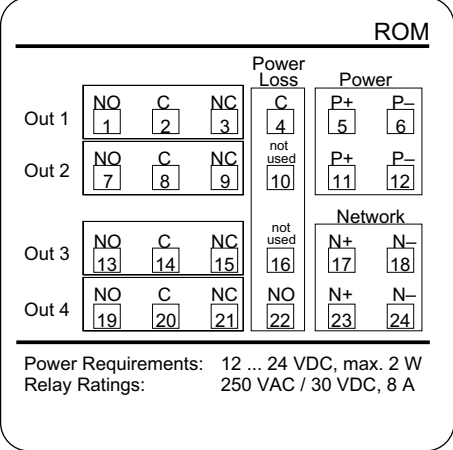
ROM

Power Loss

Power

Out 1
NO 1
C 2
NC 3
C 4
P+ 5
P– 6

Out 2
NO 7
C 8
NC 9
not used 10
P+ 11
P– 12

Network

Out 3
NO 13
C 14
NC 15
not used 16
N+ 17
N– 18

Out 4
NO 19
C 20
NC 21
NO 22
N+ 23
N– 24

Power Requirements: 12 ... 24 VDC, max. 2 W
Relay Ratings: 250 VAC / 30 VDC, 8 A